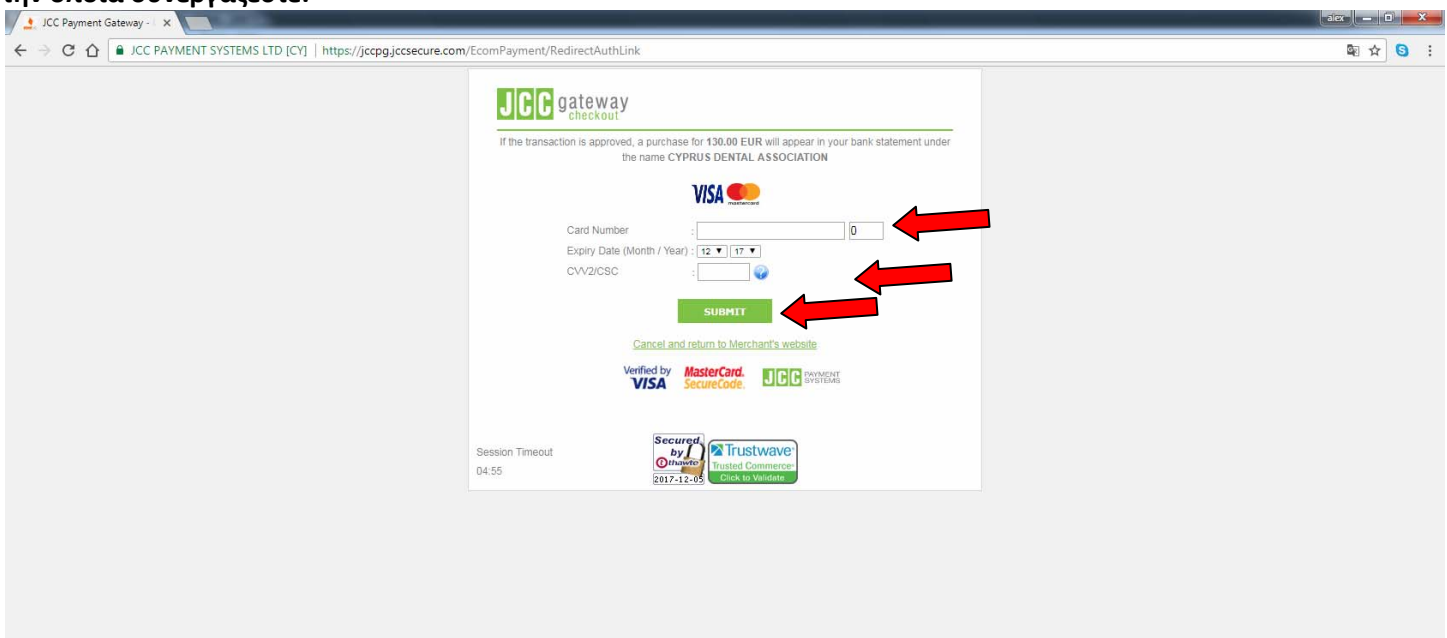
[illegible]

JCC Payment Gateway - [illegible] ×

alex

JCC PAYMENT SYSTEMS LTD [CY] | https://jccpg.jccsecure.com/EcomPayment/RedirectAuthLink

JCC gateway checkout

If the transaction is approved, a purchase for 130.00 EUR will appear in your bank statement under the name CYPRUS DENTAL ASSOCIATION

VISA mastercard

Card Number : 0

Expiry Date (Month / Year) : 12 ▼ 17 ▼

CVV2/CSC :

SUBMIT

Cancel and return to Merchant's website

Verified by VISA MasterCard. SecureCode. JCC PAYMENT SYSTEMS

Session Timeout
04:55

Secured by thawte 2017-12-05

Trustwave Trusted Commerce Click to Validate